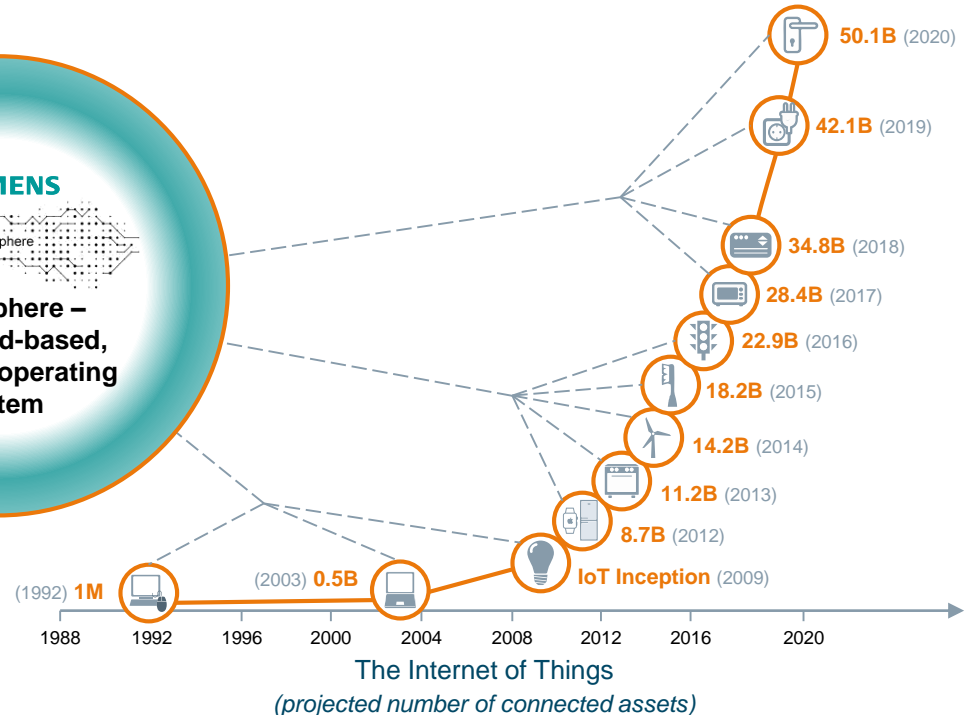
MENS

phere

phere – d-based, operating tem

50.1B (2020)

42.1B (2019)

34.8B (2018)

28.4B (2017)

22.9B (2016)

18.2B (2015)

14.2B (2014)

11.2B (2013)

8.7B (2012)

IoT Inception (2009)

(2003) 0.5B

(1992) 1M

1988 1992 1996 2000 2004 2008 2012 2016 2020

The Internet of Things

(projected number of connected assets)